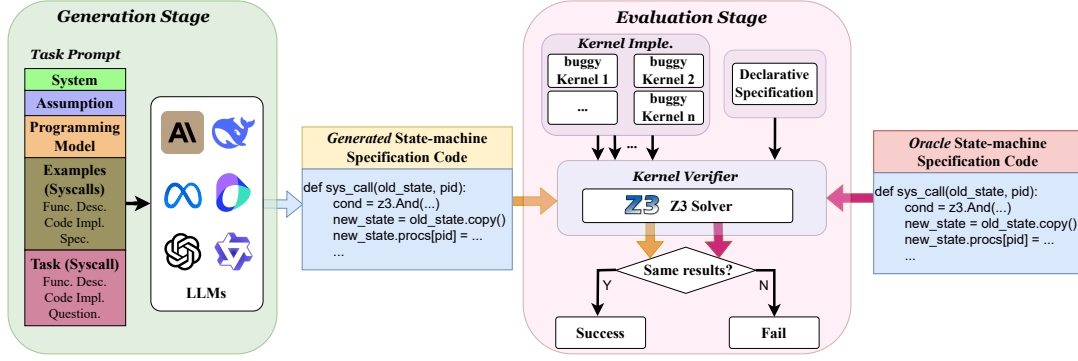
Generation Stage

Task Prompt

System

Assumption

Programming Model

Examples (Syscalls)
Func. Desc.
Code Impl.
Spec.

Task (Syscall)
Func. Desc.
Code Impl.
Question.

LLMs

Generated State-machine Specification Code

def sys_call(old_state, pid):
    cond = z3.And(...)
    new_state = old_state.copy()
    new_state.procs[pid] = ...
    ...

Evaluation Stage

Kernel Imple.

buggy Kernel 1

buggy Kernel 2

...

buggy Kernel n

Declarative Specification

...

Kernel Verifier

Z3 Solver

Same results?

Y

N

Success

Fail

Oracle State-machine Specification Code

def sys_call(old_state, pid):
    cond = z3.And(...)
    new_state = old_state.copy()
    new_state.procs[pid] = ...
    ...